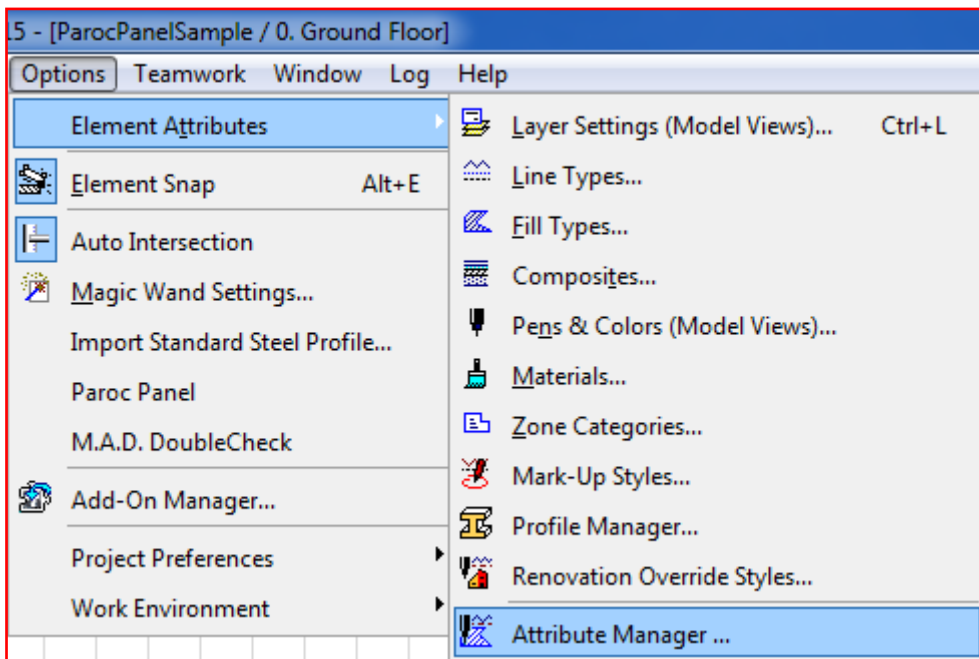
15 - [ParocPanelSample / 0. Ground Floor]

Options Teamwork Window Log Help

Element Attributes
Element Snap Alt+E
Auto Intersection
Magic Wand Settings...
Import Standard Steel Profile...
Paroc Panel
M.A.D. DoubleCheck
Add-On Manager...
Project Preferences
Work Environment

Layer Settings (Model Views)... Ctrl+L
Line Types...
Fill Types...
Composites...
Pens & Colors (Model Views)...
Materials...
Zone Categories...
Mark-Up Styles...
Profile Manager...
Renovation Override Styles...
Attribute Manager ...